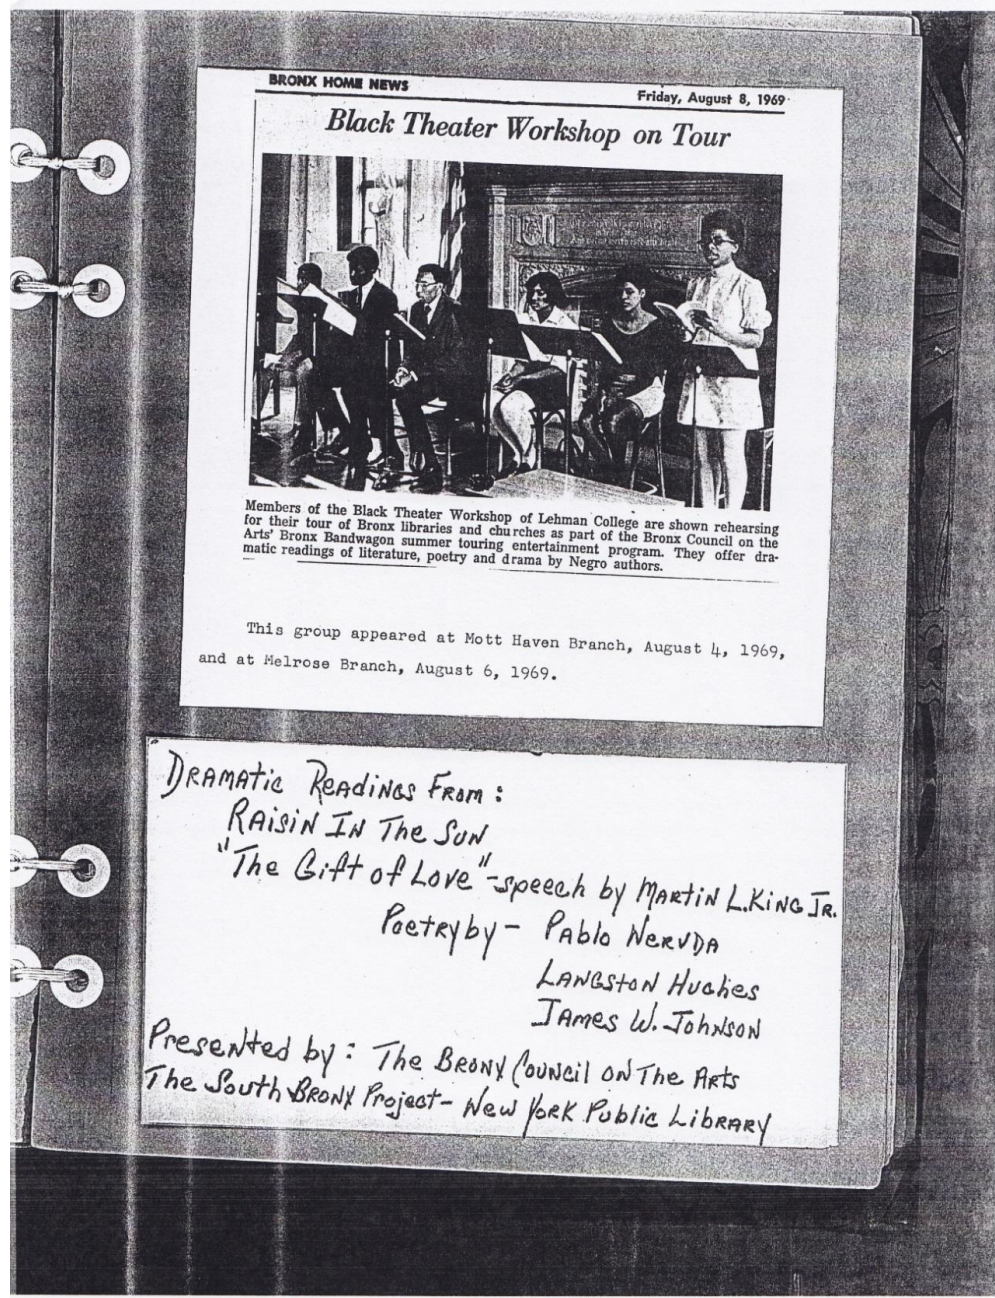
BRONX HOME NEWS

Friday, August 8, 1969

Black Theater Workshop on Tour

Members of the Black Theater Workshop of Lehman College are shown rehearsing for their tour of Bronx libraries and churches as part of the Bronx Council on the Arts' Bronx Bandwagon summer touring entertainment program. They offer dramatic readings of literature, poetry and drama by Negro authors.

This group appeared at Mott Haven Branch, August 4, 1969, and at Melrose Branch, August 6, 1969.

DRAMATIC READINGS FROM:
RAISIN IN THE SUN
"The Gift of Love"-speech by MARTIN L. KING JR.
Poetry by - Pablo NERUDA
LANGSTON HUGHES
JAMES W. JOHNSON
Presented by: The BRONX COUNCIL ON The ARTS
The South BRONX Project - NEW YORK Public LIBRARY